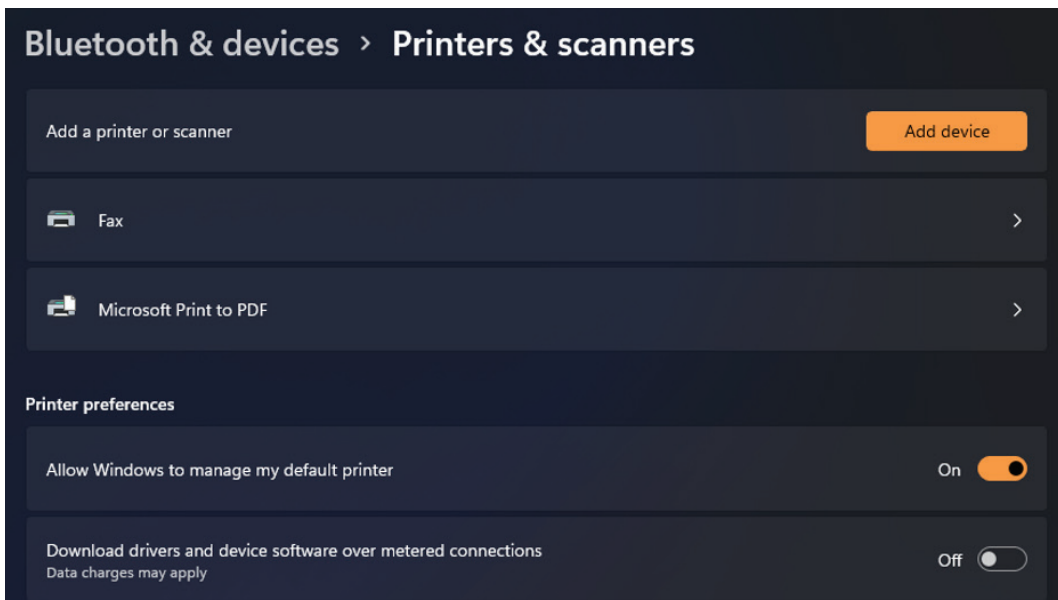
Bluetooth & devices › Printers & scanners

Add a printer or scanner

Add device

Fax

Microsoft Print to PDF

Printer preferences

Allow Windows to manage my default printer

On

Download drivers and device software over metered connections
Data charges may apply

Off